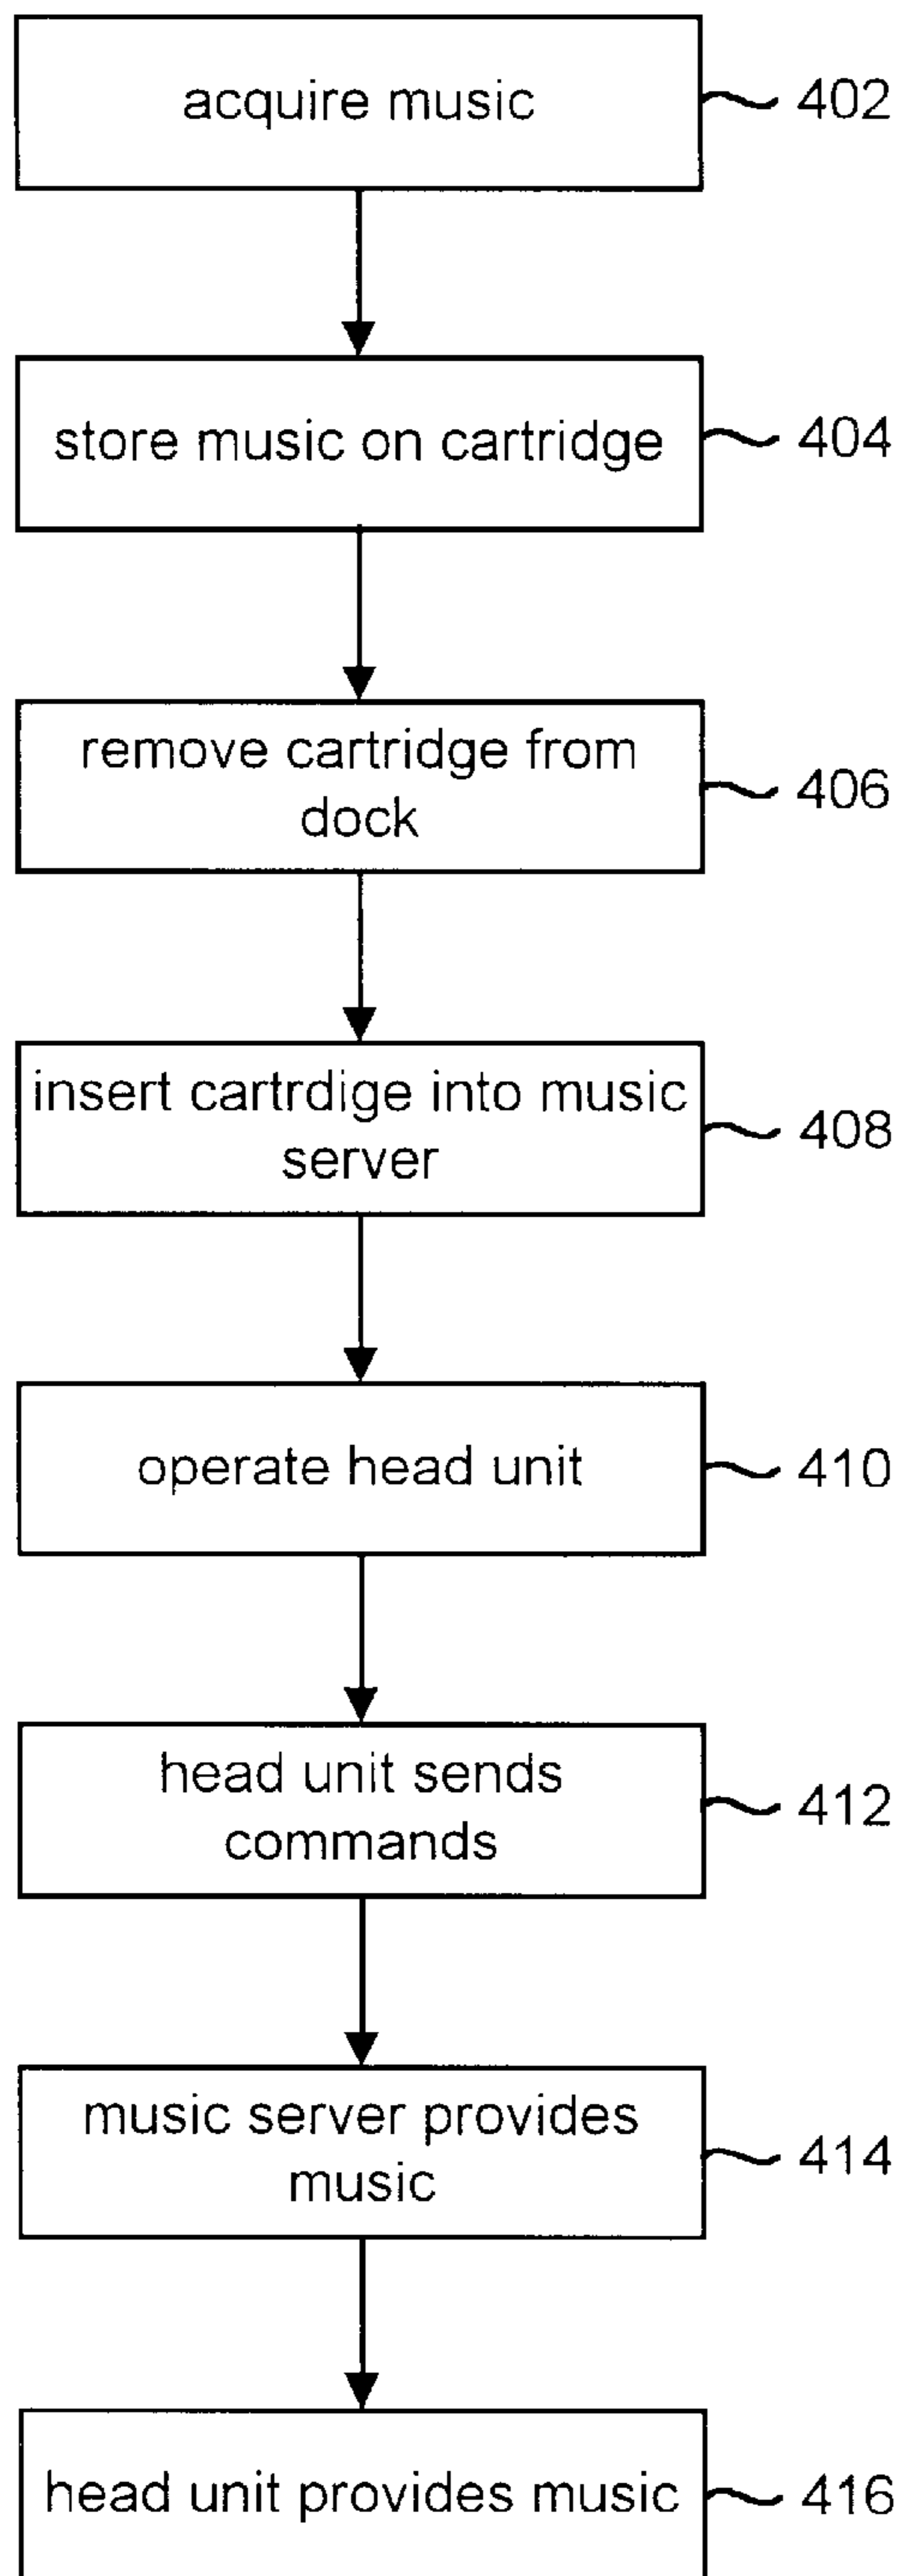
acquire music
402

store music on cartridge
404

remove cartridge from dock
406

insert cartrdige into music server
408

operate head unit
410

head unit sends commands
412

music server provides music
414

head unit provides music
416